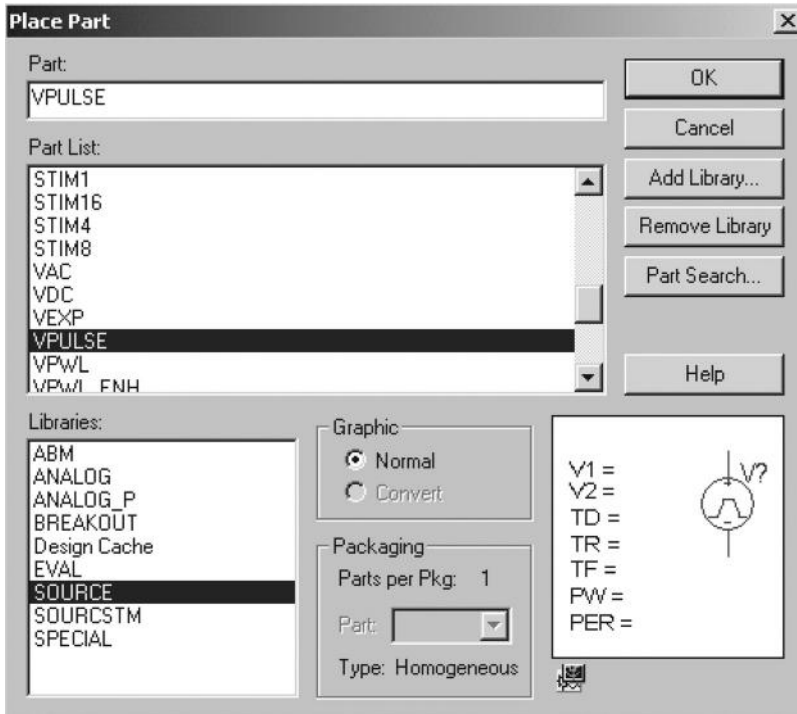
Place Part

Part:
VPULSE

Part List:
STIM1
STIM16
STIM4
STIM8
VAC
VDC
VEXP
VPULSE
VPWL
VPWL_ENH

OK
Cancel
Add Library...
Remove Library
Part Search...
Help

Libraries:
ABM
ANALOG
ANALOG_P
BREAKOUT
Design Cache
EVAL
SOURCE
SOURCSTM
SPECIAL

Graphic
Normal
Convert

Packaging
Parts per Pkg: 1
Part:
Type: Homogeneous

V1 =
V2 =
TD =
TR =
TF =
PW =
PER =
V?